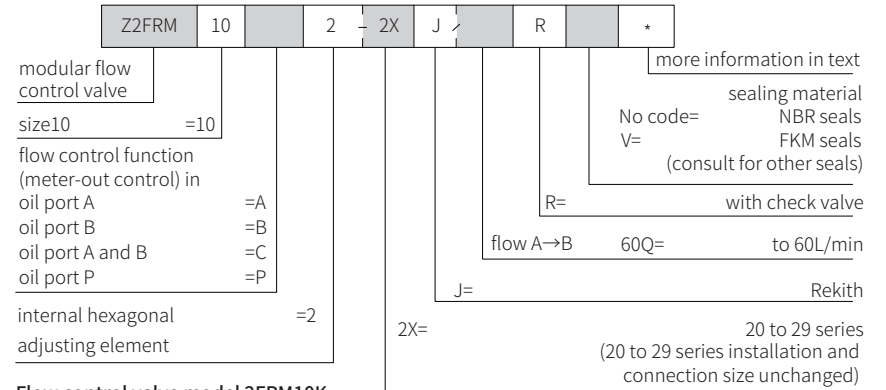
| Z2FRM | 10 | | 2 | – 2X | J / | | R | | * |
|---|---|---|---|---|---|---|---|---|---|

modular flow control valve

more information in text

size10 =10

sealing material
No code= NBR seals
V= FKM seals
(consult for other seals)

flow control function (meter-out control) in
oil port A =A
oil port B =B
oil port A and B =C
oil port P =P

R= with check valve

flow A→B 60Q= to 60L/min

J= Rekith

internal hexagonal adjusting element =2

2X= 20 to 29 series
(20 to 29 series installation and connection size unchanged)

Flow control valve model 2FRM10K